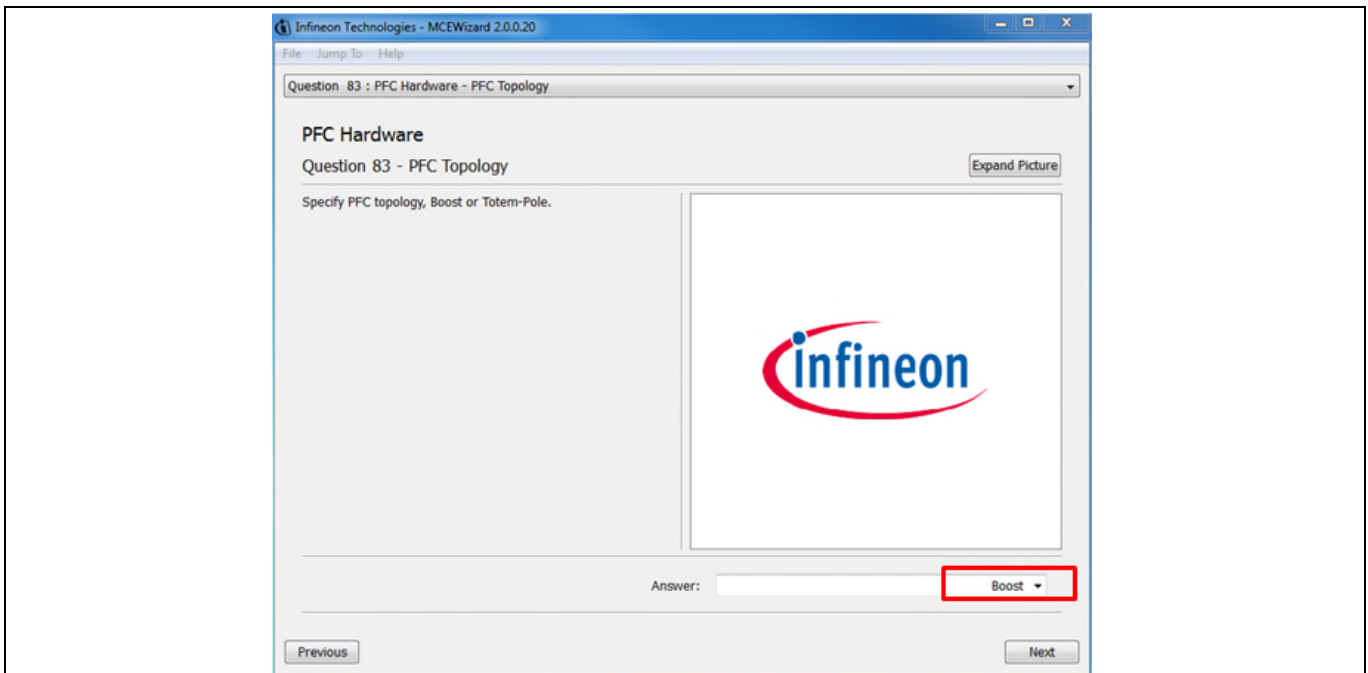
Infineon Technologies - MCEWizard 2.0.0.20

File Jump To Help

Question 83 : PFC Hardware - PFC Topology

PFC Hardware

Question 83 - PFC Topology

Expand Picture

Specify PFC topology, Boost or Totem-Pole.

infineon

Answer: Boost

Previous

Next